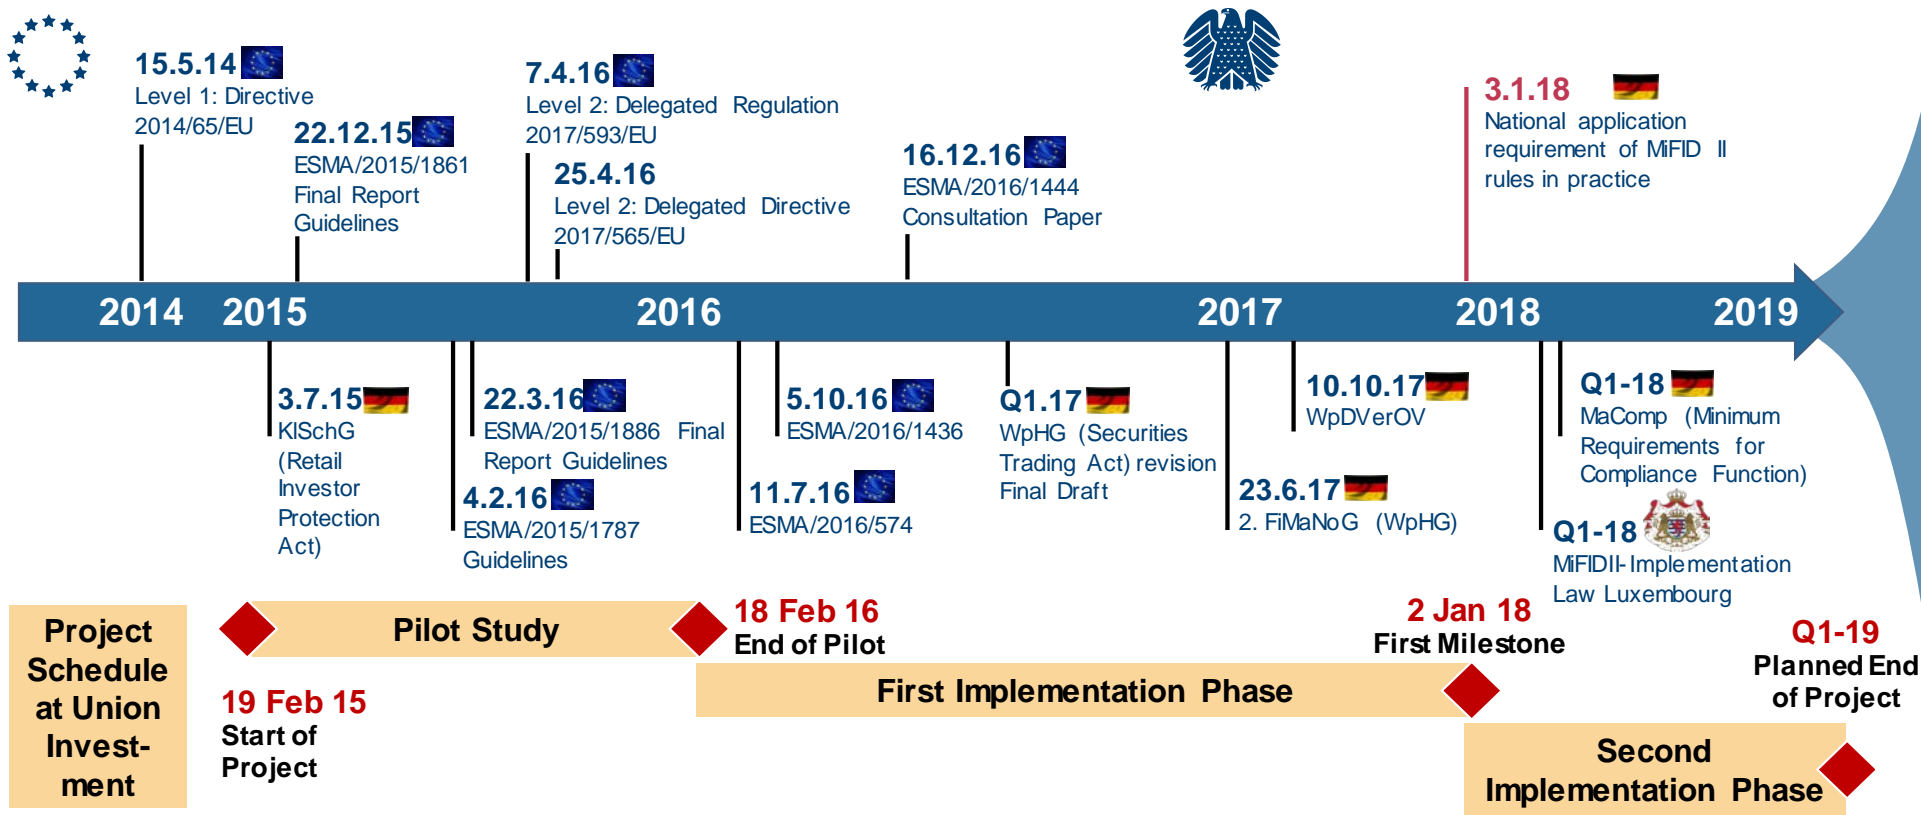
15.5.14
Level 1: Directive 2014/65/EU

22.12.15
ESMA/2015/1861 Final Report Guidelines

7.4.16
Level 2: Delegated Regulation 2017/593/EU

25.4.16
Level 2: Delegated Directive 2017/565/EU

16.12.16
ESMA/2016/1444 Consultation Paper

3.1.18
National application requirement of MiFID II rules in practice

2014 2015 2016 2017 2018 2019

3.7.15
KlSchG (Retail Investor Protection Act)

22.3.16
ESMA/2015/1886 Final Report Guidelines

4.2.16
ESMA/2015/1787 Guidelines

5.10.16
ESMA/2016/1436

11.7.16
ESMA/2016/574

Q1.17
WpHG (Securities Trading Act) revision Final Draft

10.10.17
WpDVerOV

23.6.17
2. FiMaNoG (WpHG)

Q1-18
MaComp (Minimum Requirements for Compliance Function)

Q1-18
MiFIDII-Implementation Law Luxembourg

Project Schedule at Union Invest-ment

Pilot Study

19 Feb 15
Start of Project

18 Feb 16
End of Pilot

First Implementation Phase

2 Jan 18
First Milestone

Q1-19
Planned End of Project

Second Implementation Phase